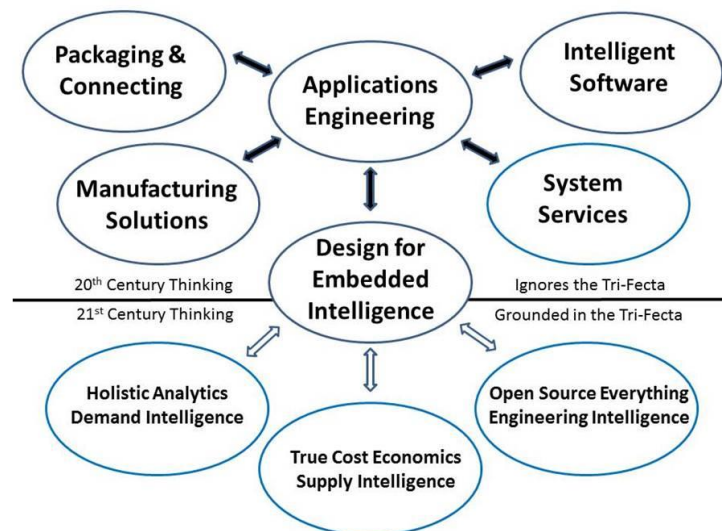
Packaging & Connecting

Applications Engineering

Intelligent Software

Manufacturing Solutions

System Services

Design for Embedded Intelligence

20$^{th}$ Century Thinking

Ignores the Tri-Fecta

21$^{st}$ Century Thinking

Grounded in the Tri-Fecta

Holistic Analytics Demand Intelligence

Open Source Everything Engineering Intelligence

True Cost Economics Supply Intelligence